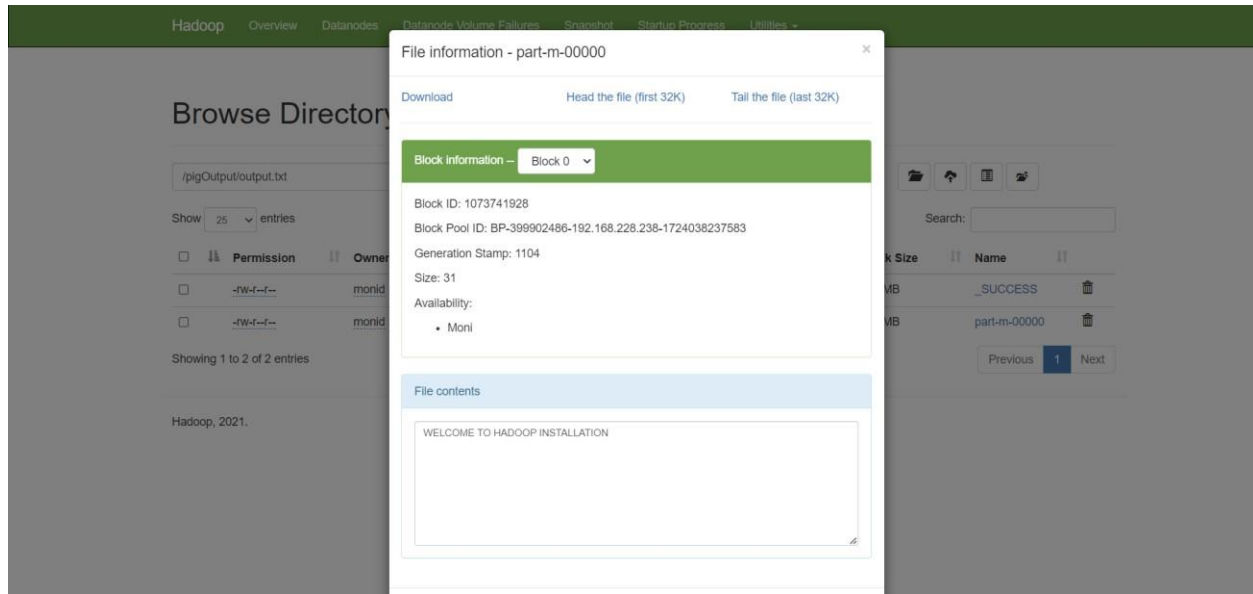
Hadoop Overview Datanodes Datanode Volume Failures Snapshot Startup Progress Utilities

Browse Director

/pigOutput/output.txt

Show 25 entries

| | Permission | Owner |
|---|---|---|
| ☐ | -rw-r--r-- | monid |
| ☐ | -rw-r--r-- | monid |

Showing 1 to 2 of 2 entries

Hadoop, 2021.

Search:

| k Size | Name |
|---|---|
| MB | _SUCCESS |
| MB | part-m-00000 |

Previous 1 Next

File information - part-m-00000

×

Download Head the file (first 32K) Tail the file (last 32K)

Block information -- Block 0

Block ID: 1073741928

Block Pool ID: BP-399902486-192.168.228.238-1724038237583

Generation Stamp: 1104

Size: 31

Availability:

• Moni

File contents

WELCOME TO HADOOP INSTALLATION